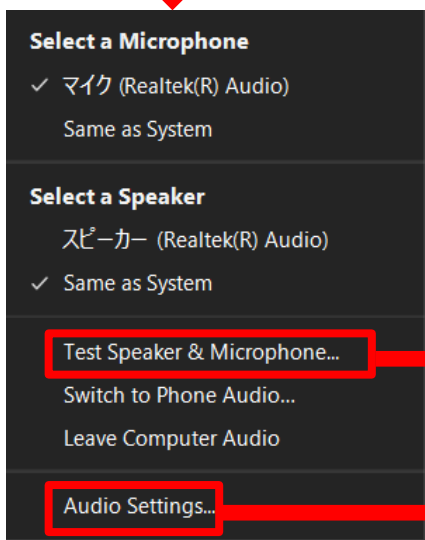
Select a Microphone

✓ マイク (Realtek(R) Audio)

Same as System

Select a Speaker

スピーカー (Realtek(R) Audio)

✓ Same as System

Test Speaker & Microphone...

Switch to Phone Audio...

Leave Computer Audio

Audio Settings...